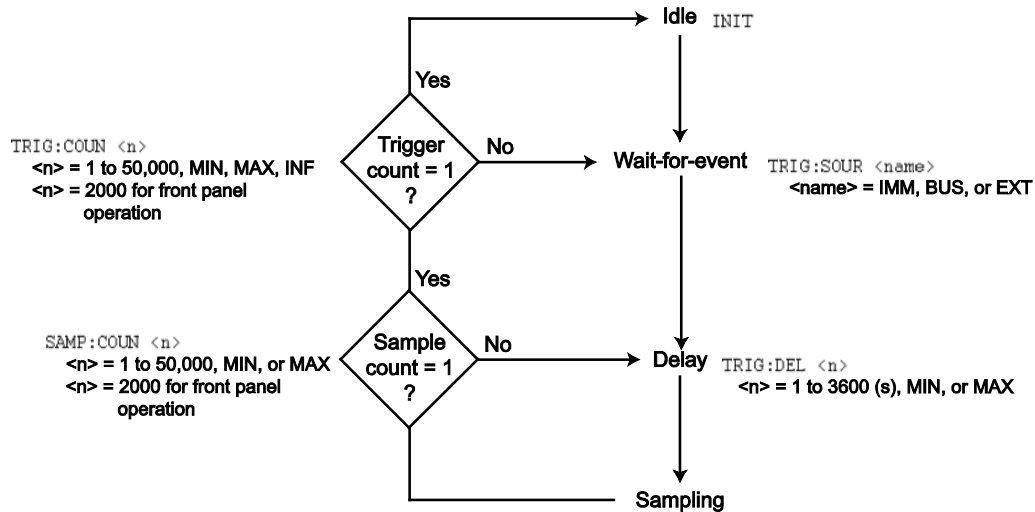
Idle INIT

Yes

TRIG:COUN <n>
<n> = 1 to 50,000, MIN, MAX, INF
<n> = 2000 for front panel operation

Trigger count = 1 ?

No

Wait-for-event

TRIG:SOUR <name>
<name> = IMM, BUS, or EXT

Yes

SAMP:COUN <n>
<n> = 1 to 50,000, MIN, or MAX
<n> = 2000 for front panel operation

Sample count = 1 ?

No

Delay

TRIG:DEL <n>
<n> = 1 to 3600 (s), MIN, or MAX

Sampling